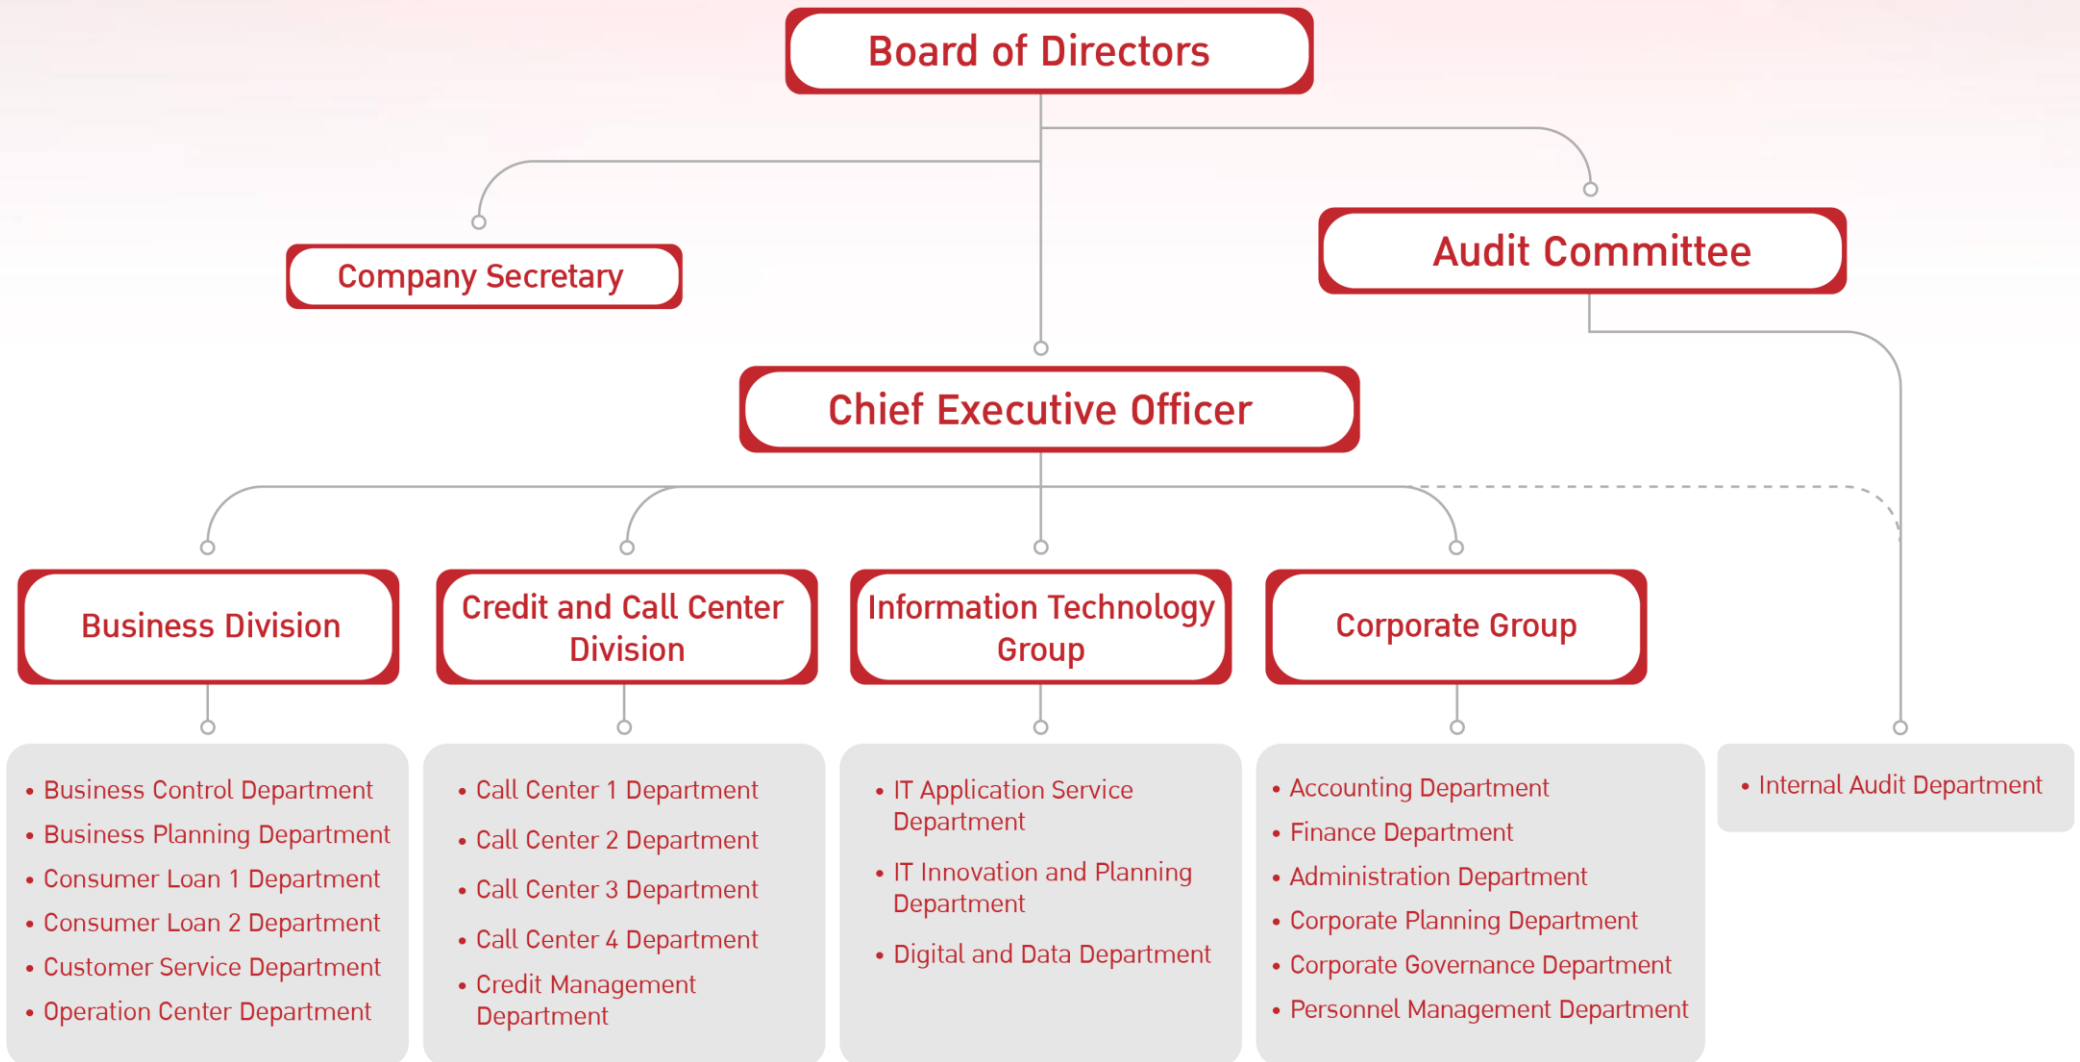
Board of Directors

Company Secretary

Audit Committee

Chief Executive Officer

Business Division

Credit and Call Center Division

Information Technology Group

Corporate Group

• Business Control Department
• Business Planning Department
• Consumer Loan 1 Department
• Consumer Loan 2 Department
• Customer Service Department
• Operation Center Department

• Call Center 1 Department
• Call Center 2 Department
• Call Center 3 Department
• Call Center 4 Department
• Credit Management Department

• IT Application Service Department
• IT Innovation and Planning Department
• Digital and Data Department

• Accounting Department
• Finance Department
• Administration Department
• Corporate Planning Department
• Corporate Governance Department
• Personnel Management Department

• Internal Audit Department